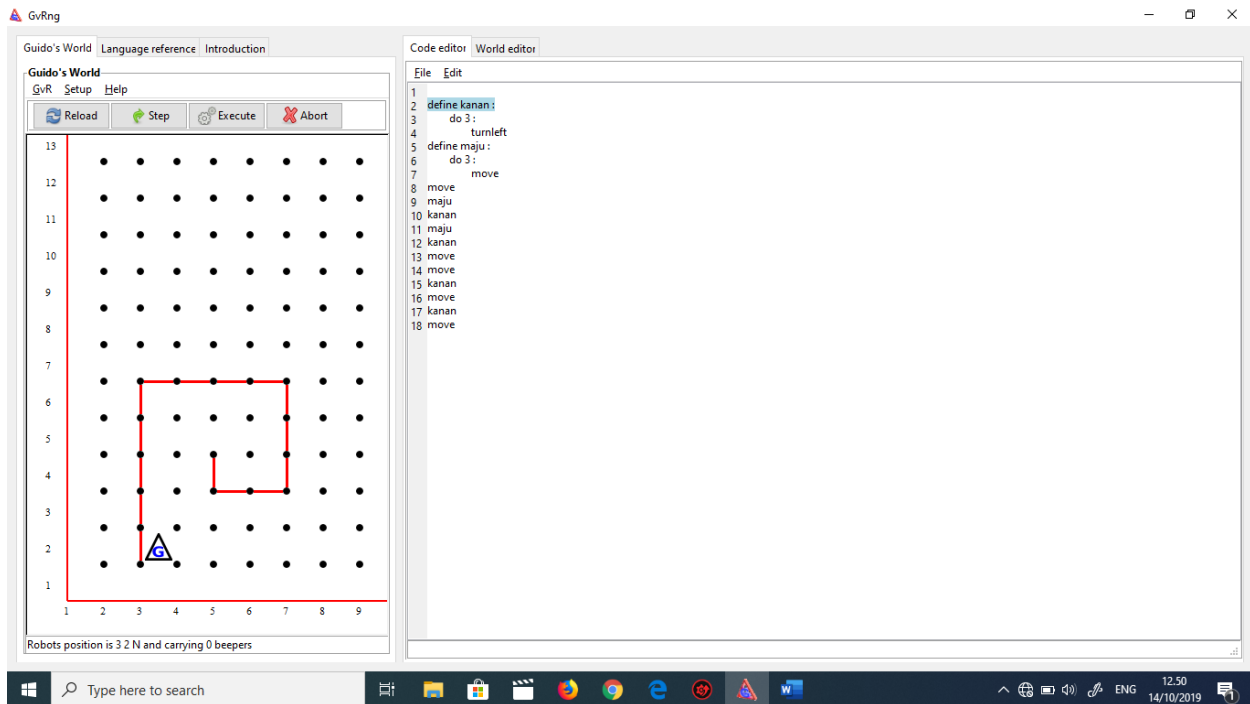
GvRng

Guido's World | Language reference | Introduction

Guido's World

GvR Setup Help

Reload | Step | Execute | Abort

13
12
11
10
9
8
7
6
5
4
3
2
1

1 2 3 4 5 6 7 8 9

G

Robots position is 3 2 N and carrying 0 beepers

Code editor | World editor

File Edit

1
2 define kanan :
3 do 3 :
4 turnleft
5 define maju :
6 do 3 :
7 move
8 move
9 maju
10 kanan
11 maju
12 kanan
13 move
14 move
15 kanan
16 move
17 kanan
18 move

Type here to search

ENG 12.50 14/10/2019